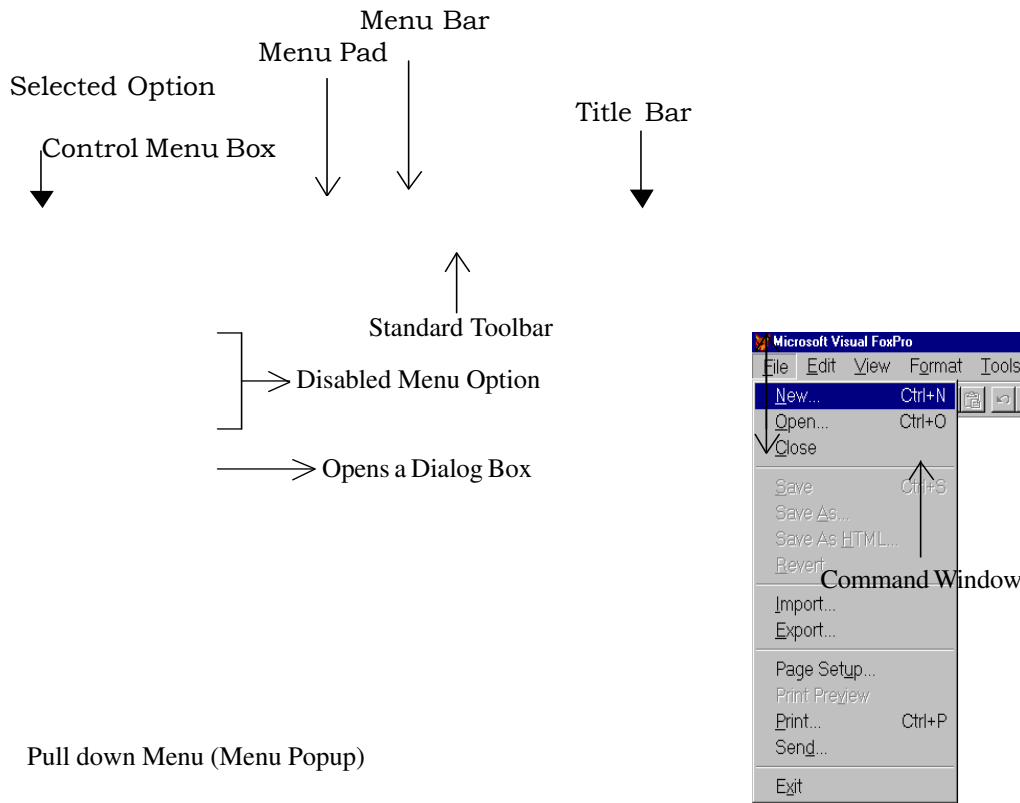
Menu Bar

Menu Pad

Selected Option

Title Bar

Control Menu Box

Standard Toolbar

Disabled Menu Option

Opens a Dialog Box

Microsoft Visual FoxPro

File Edit View Format Tools

New... Ctrl+N

Open... Ctrl+O

Close

Save Ctrl+S

Save As...

Save As HTML...

Revert

Command Window

Import...

Export...

Page Setup...

Print Preview

Print... Ctrl+P

Send...

Exit

Pull down Menu (Menu Popup)